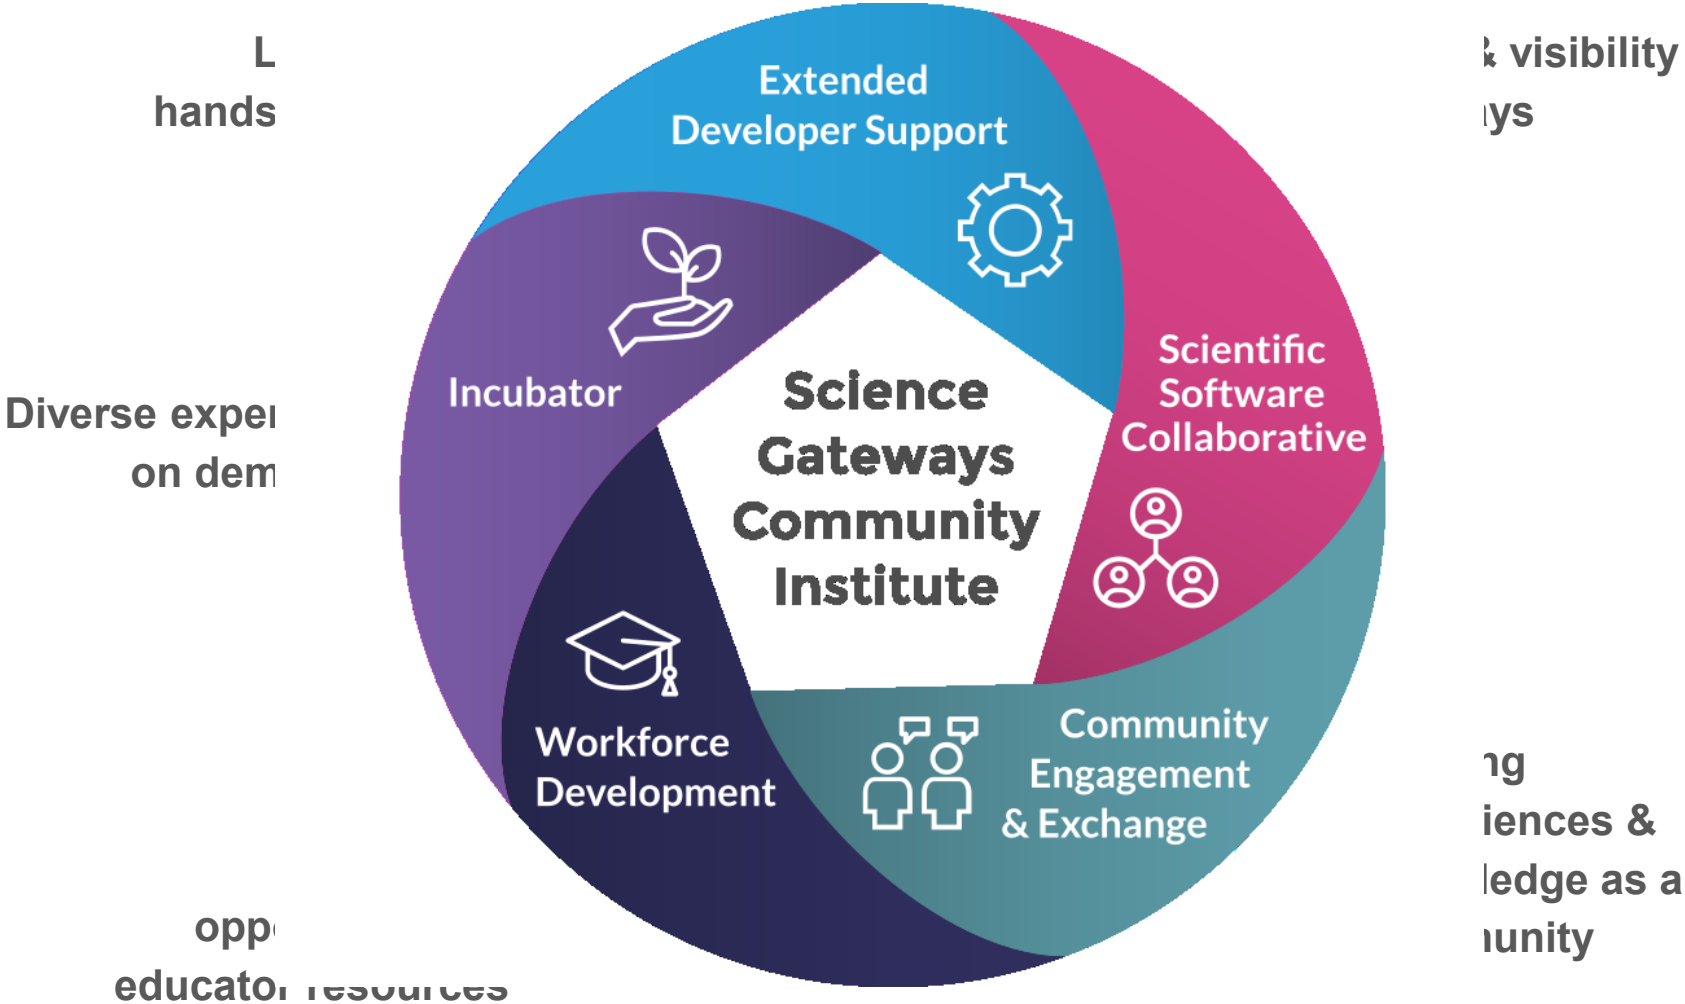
L
hands

Diverse exper
on dem

opp
educato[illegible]

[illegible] visibility
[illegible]ys

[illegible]ng
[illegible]iences &
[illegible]ledge as a
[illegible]unity

Extended Developer Support

Incubator

Scientific Software Collaborative

Science Gateways Community Institute

Workforce Development

Community Engagement & Exchange